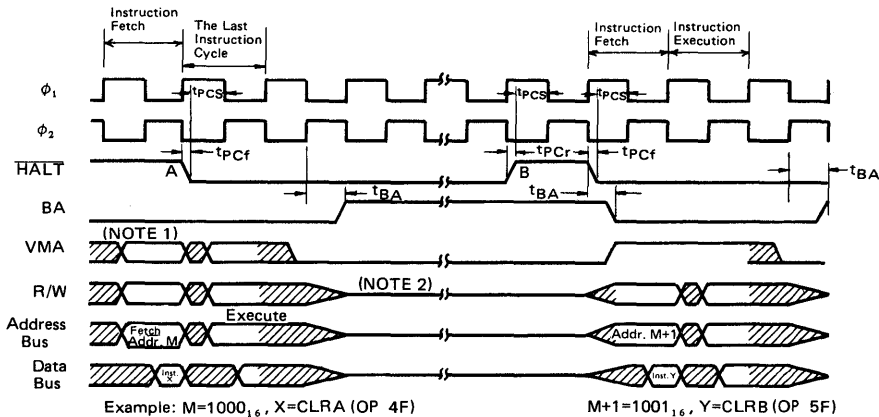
Instruction Fetch

The Last Instruction Cycle

Instruction Fetch

Instruction Execution

$\phi_1$

$t_{PCS}$

$t_{PCS}$

$t_{PCS}$

$\phi_2$

$\overline{HALT}$

$t_{PCf}$

$t_{PCr}$

$t_{PCf}$

A

B

BA

$t_{BA}$

$t_{BA}$

$t_{BA}$

VMA

(NOTE 1)

R/W

(NOTE 2)

Address Bus

Fetch Addr. M

Execute

Addr. M+1

Data Bus

Inst. X

Inst. Y

Example: M=$1000_{16}$, X=CLRA (OP 4F)

M+1=$1001_{16}$, Y=CLRB (OP 5F)